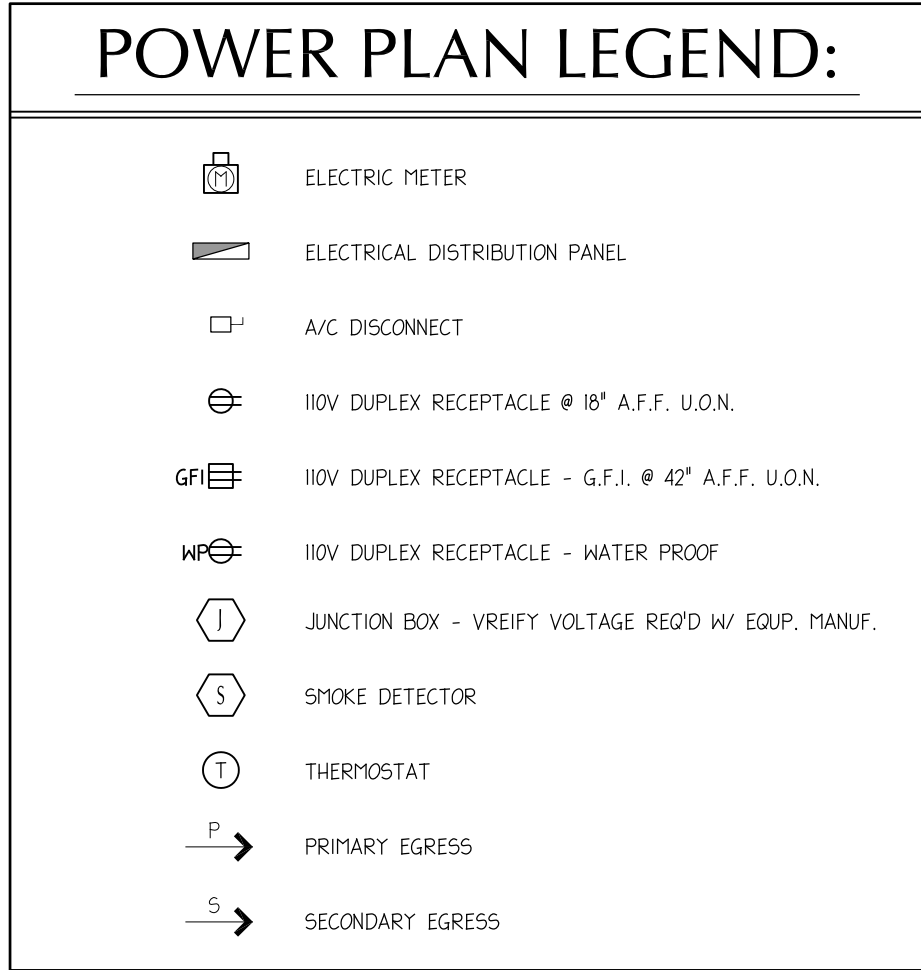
POWER PLAN LEGEND:

M ELECTRIC METER

ELECTRICAL DISTRIBUTION PANEL

A/C DISCONNECT

110V DUPLEX RECEPTACLE @ 18" A.F.F. U.O.N.

GFI 110V DUPLEX RECEPTACLE - G.F.I. @ 42" A.F.F. U.O.N.

WP 110V DUPLEX RECEPTACLE - WATER PROOF

J JUNCTION BOX - VREIFY VOLTAGE REQ'D W/ EQUP. MANUF.

S SMOKE DETECTOR

T THERMOSTAT

P PRIMARY EGRESS

S SECONDARY EGRESS